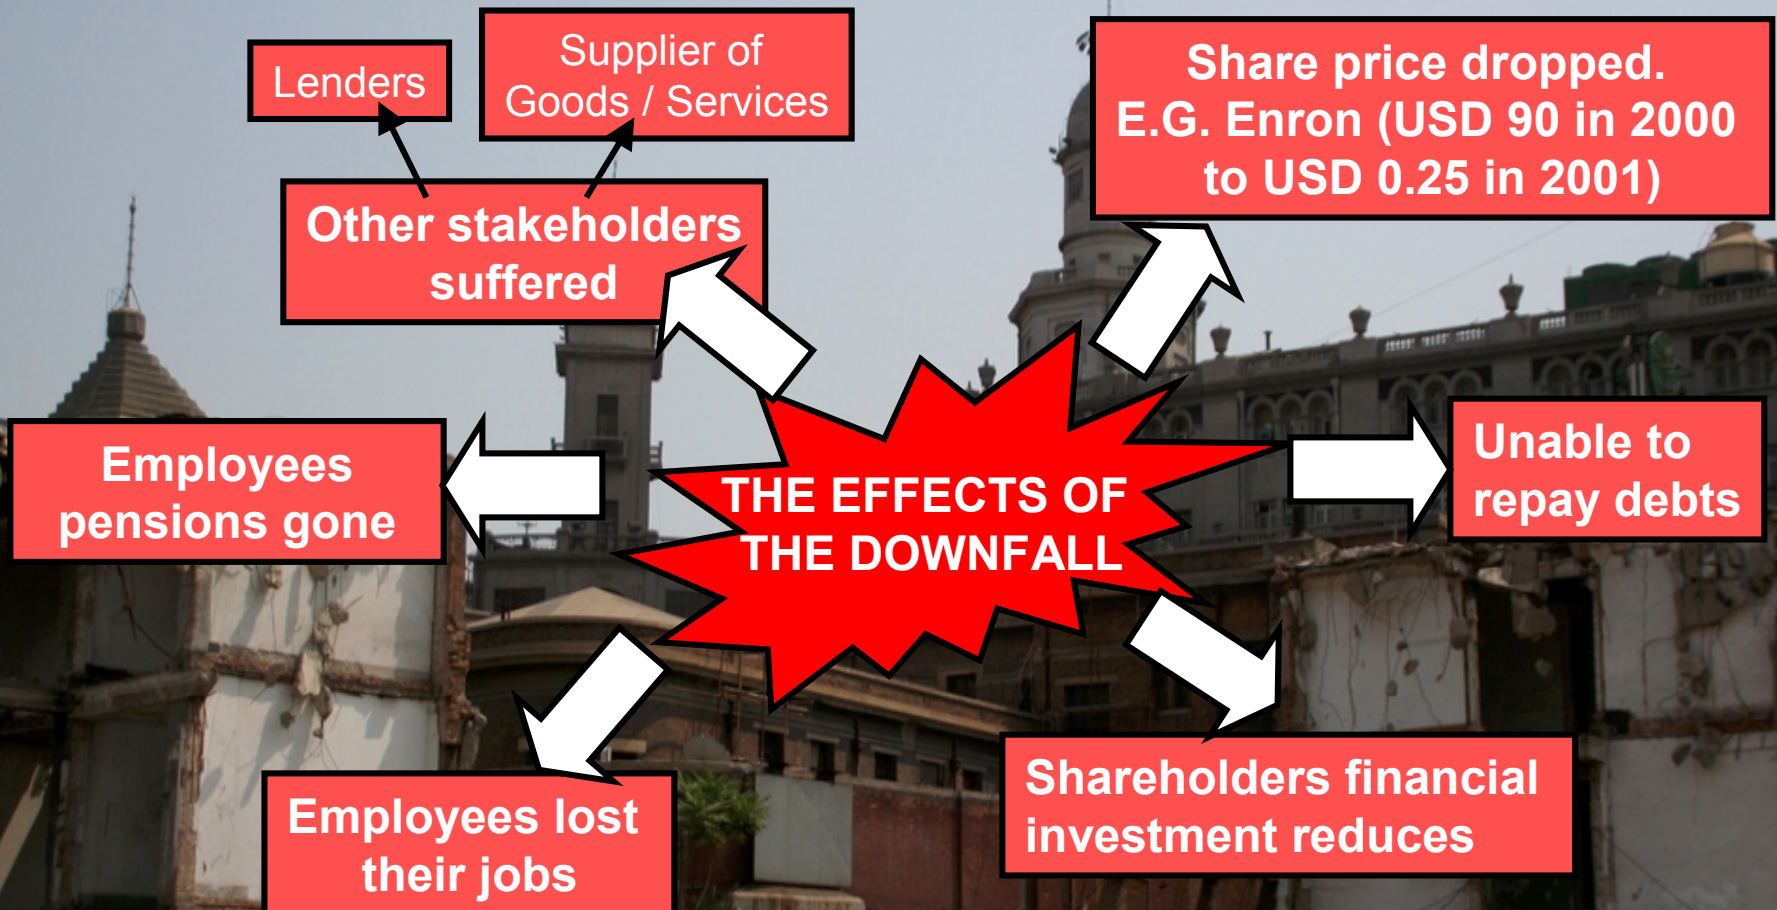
THE EFFECTS OF THE DOWNFALL

Share price dropped. E.G. Enron (USD 90 in 2000 to USD 0.25 in 2001)

Unable to repay debts

Shareholders financial investment reduces

Employees lost their jobs

Employees pensions gone

Other stakeholders suffered

Lenders

Supplier of Goods / Services